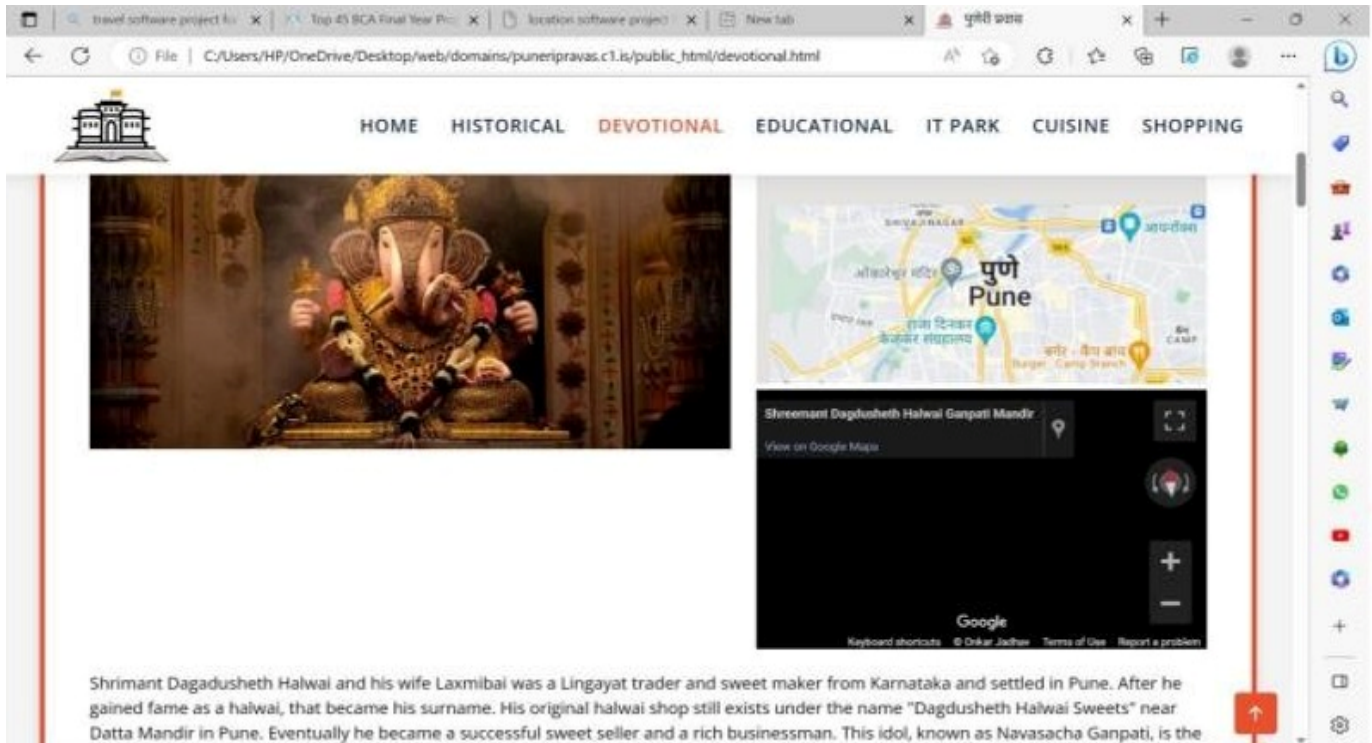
travel software project fo ×
Top 45 BCA Final Year Pro ×
location software project ×
New tab ×
पुणेरी प्रवास ×
+

File | C:/Users/HP/OneDrive/Desktop/web/domains/puneripravas.c1.is/public_html/devotional.html

HOME HISTORICAL DEVOTIONAL EDUCATIONAL IT PARK CUISINE SHOPPING

SHIVAJINAGAR
ओंकारेश्वर मंदिर
पुणे
Pune
राजा दिनकर केळकर संग्रहालय
बर्गर - कैंप ब्रांच
Burger - Camp Branch
CAMP

Shreemant Dagdusheth Halwai Ganpati Mandir
View on Google Maps
Google
Keyboard shortcuts © Onkar Jadhav Terms of Use Report a problem

Shrimant Dagadusheth Halwai and his wife Laxmibai was a Lingayat trader and sweet maker from Karnataka and settled in Pune. After he gained fame as a halwai, that became his surname. His original halwai shop still exists under the name "Dagdusheth Halwai Sweets" near Datta Mandir in Pune. Eventually he became a successful sweet seller and a rich businessman. This idol, known as Navasacha Ganpati, is the